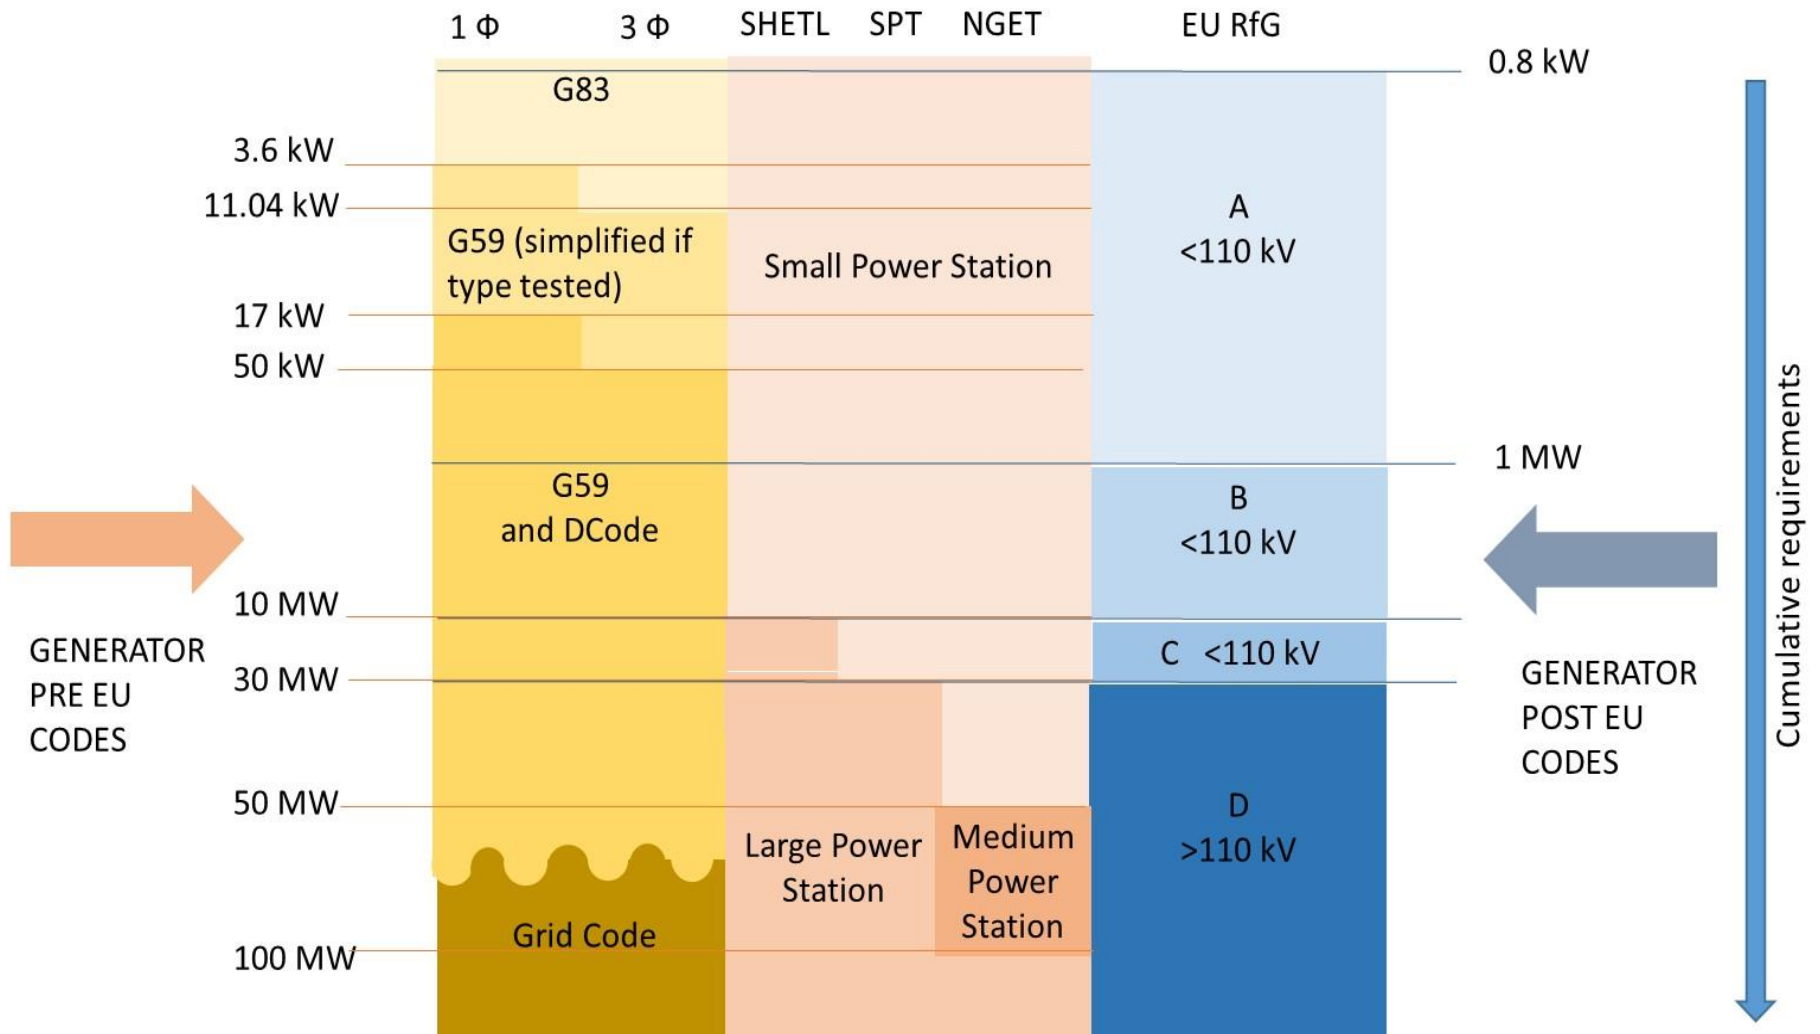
1 Φ 3 Φ SHETL SPT NGET EU RfG

0.8 kW

G83

3.6 kW

11.04 kW

A
<110 kV

G59 (simplified if type tested)

Small Power Station

17 kW

50 kW

1 MW

G59
and DCode

B
<110 kV

10 MW

GENERATOR PRE EU CODES

C <110 kV

30 MW

GENERATOR POST EU CODES

50 MW

D
>110 kV

Large Power Station

Medium Power Station

Grid Code

100 MW

Cumulative requirements